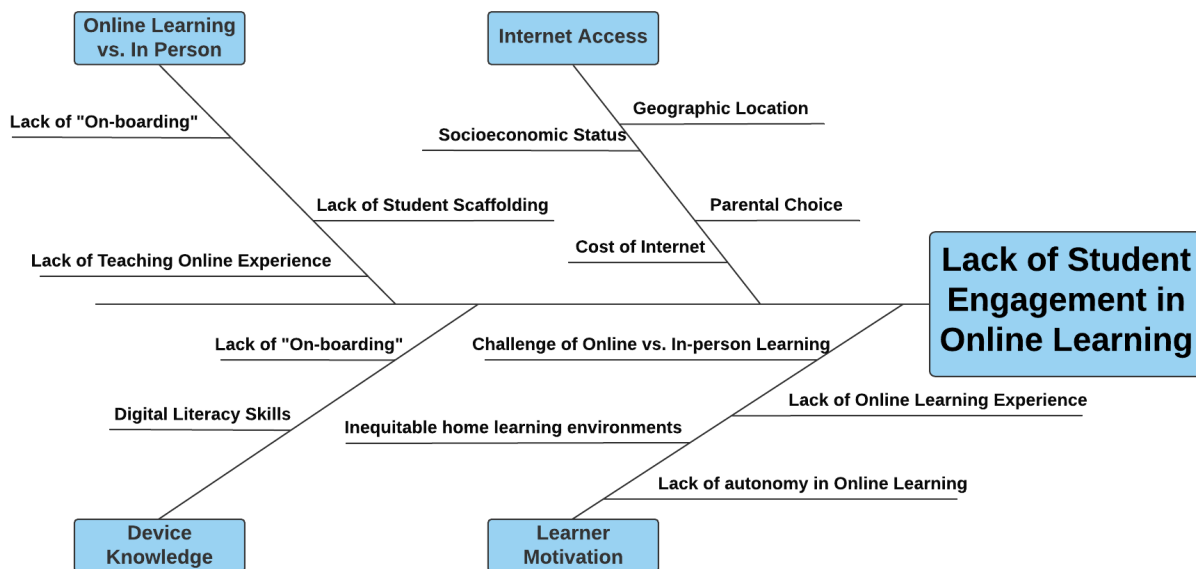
Online Learning vs. In Person

Lack of "On-boarding"

Lack of Student Scaffolding

Lack of Teaching Online Experience

Internet Access

Geographic Location

Socioeconomic Status

Parental Choice

Cost of Internet

Lack of Student Engagement in Online Learning

Lack of "On-boarding"

Digital Literacy Skills

Challenge of Online vs. In-person Learning

Inequitable home learning environments

Lack of Online Learning Experience

Lack of autonomy in Online Learning

Device Knowledge

Learner Motivation